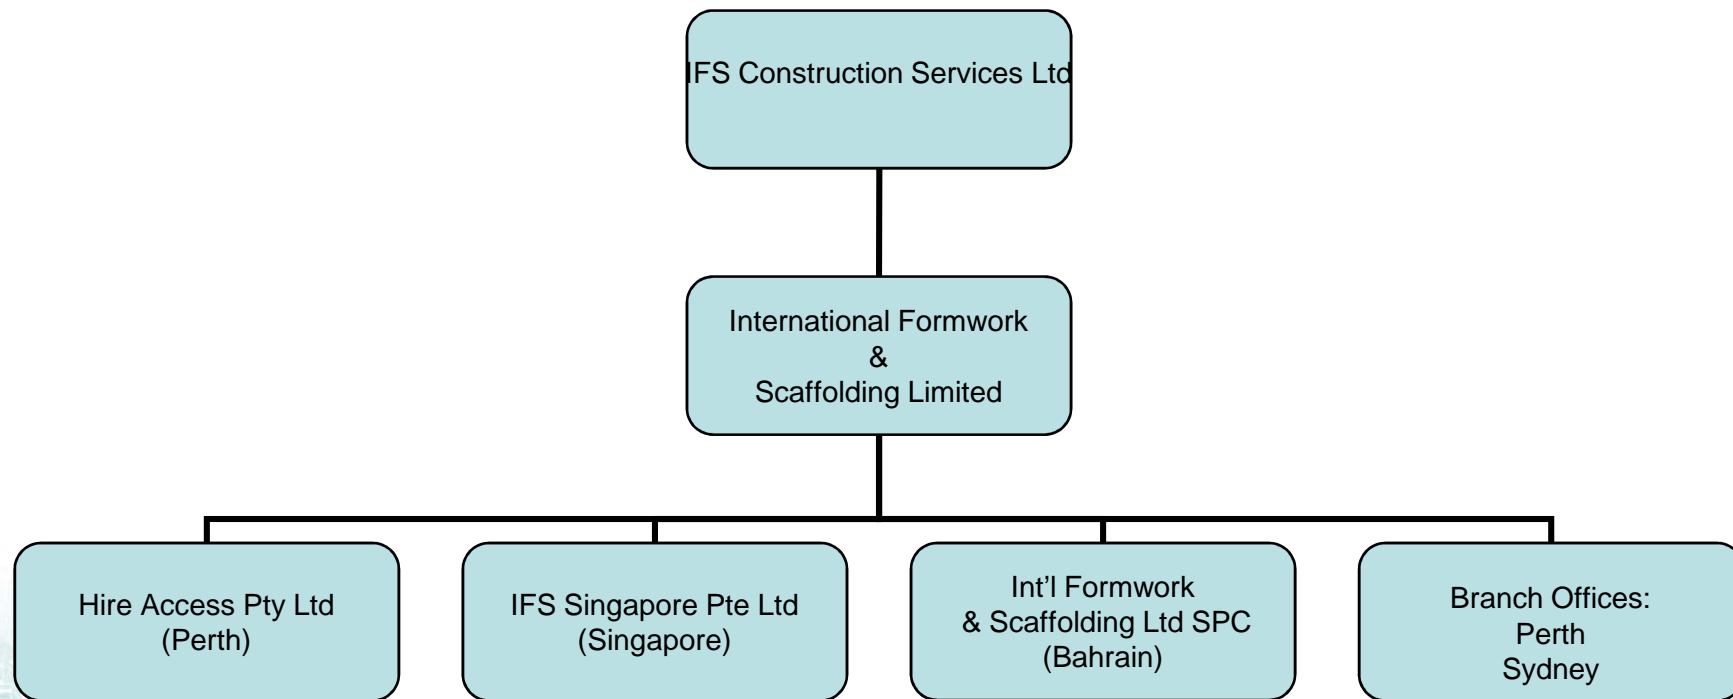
IFS Construction Services Ltd

International Formwork
&
Scaffolding Limited

Hire Access Pty Ltd
(Perth)

IFS Singapore Pte Ltd
(Singapore)

Int'l Formwork
& Scaffolding Ltd SPC
(Bahrain)

Branch Offices:
Perth
Sydney